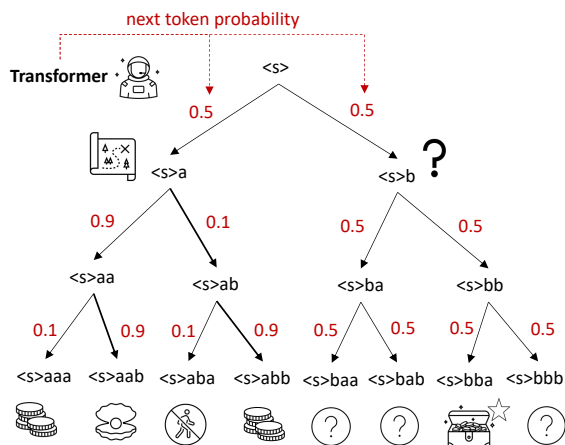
next token probability

Transformer

<s>

0.5

0.5

<s>a

<s>b

?

0.9

0.1

0.5

0.5

<s>aa

<s>ab

<s>ba

<s>bb

0.1

0.9

0.1

0.9

0.5

0.5

0.5

0.5

<s>aaa

<s>aab

<s>aba

<s>abb

<s>baa

<s>bab

<s>bba

<s>bbb

?

?

?